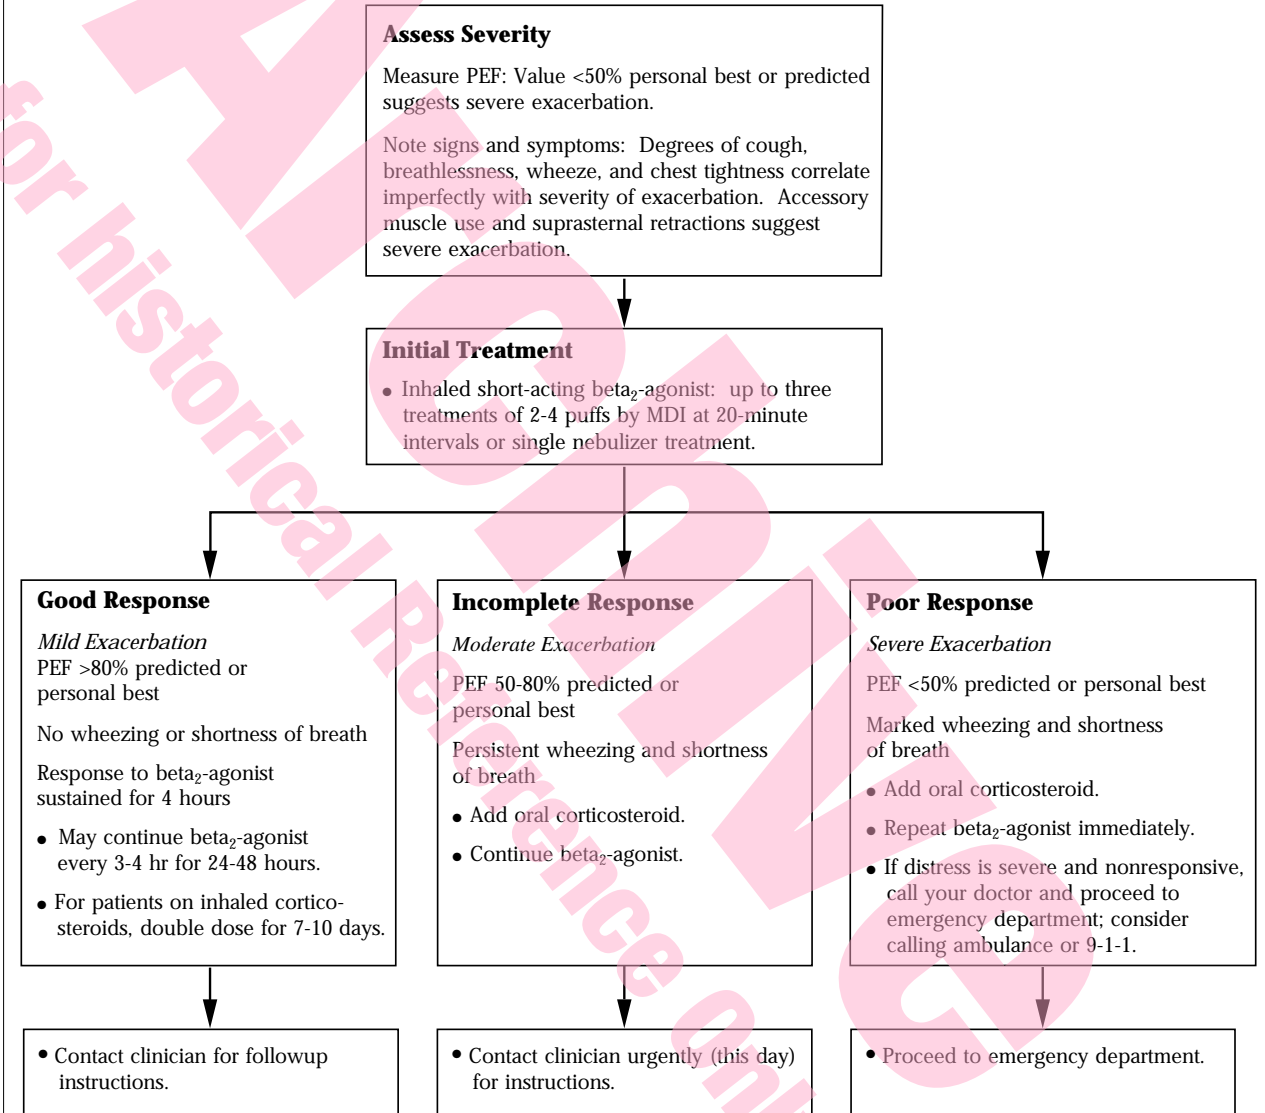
Assess Severity

Measure PEF: Value <50% personal best or predicted suggests severe exacerbation.

Note signs and symptoms: Degrees of cough, breathlessness, wheeze, and chest tightness correlate imperfectly with severity of exacerbation. Accessory muscle use and suprasternal retractions suggest severe exacerbation.

Initial Treatment

• Inhaled short-acting beta$_2$-agonist: up to three treatments of 2-4 puffs by MDI at 20-minute intervals or single nebulizer treatment.

Good Response

Mild Exacerbation
PEF >80% predicted or personal best

No wheezing or shortness of breath

Response to beta$_2$-agonist sustained for 4 hours

• May continue beta$_2$-agonist every 3-4 hr for 24-48 hours.

• For patients on inhaled corticosteroids, double dose for 7-10 days.

Incomplete Response

Moderate Exacerbation

PEF 50-80% predicted or personal best

Persistent wheezing and shortness of breath

• Add oral corticosteroid.

• Continue beta$_2$-agonist.

Poor Response

Severe Exacerbation

PEF <50% predicted or personal best

Marked wheezing and shortness of breath

• Add oral corticosteroid.

• Repeat beta$_2$-agonist immediately.

• If distress is severe and nonresponsive, call your doctor and proceed to emergency department; consider calling ambulance or 9-1-1.

• Contact clinician for followup instructions.

• Contact clinician urgently (this day) for instructions.

• Proceed to emergency department.

ARCHIVE for historical Reference only